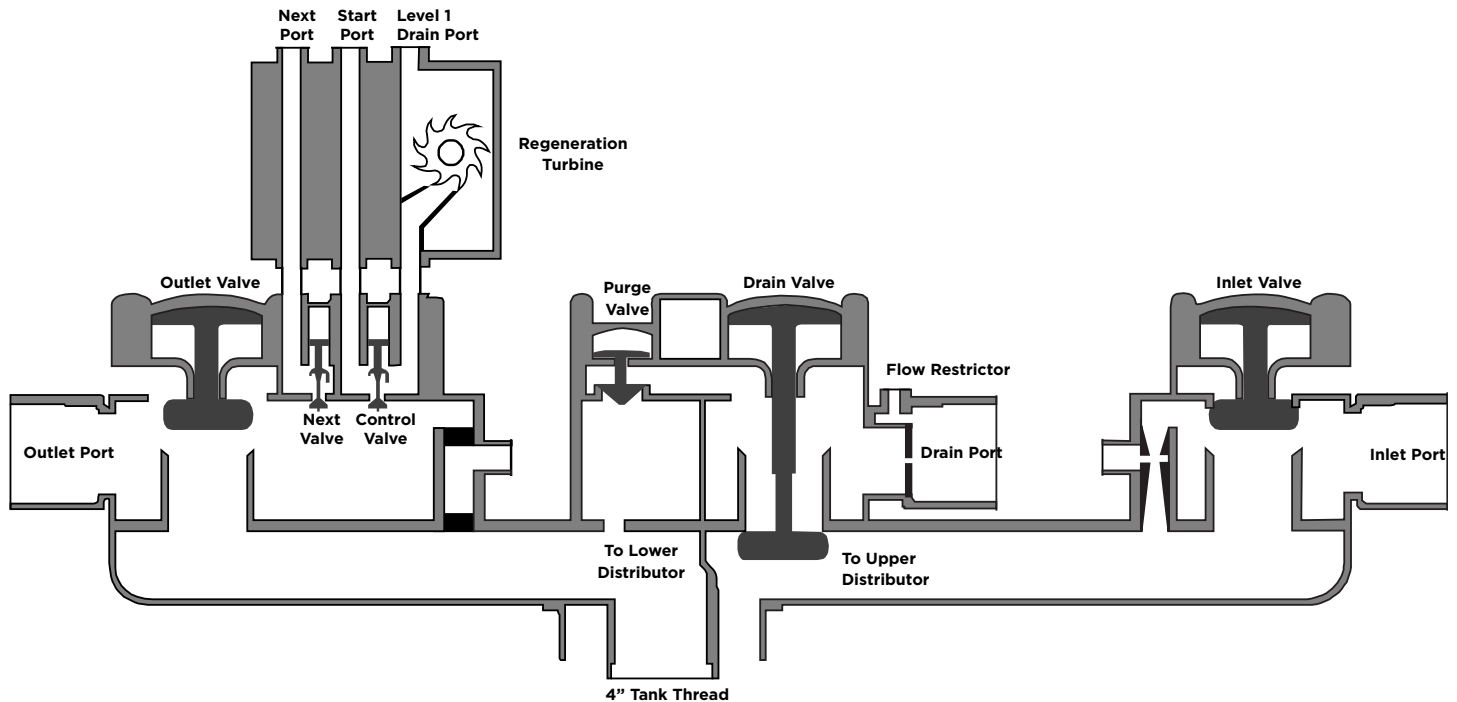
Next Port

Start Port

Level 1 Drain Port

Regeneration Turbine

Outlet Valve

Purge Valve

Drain Valve

Inlet Valve

Flow Restrictor

Next Valve

Control Valve

Outlet Port

Drain Port

Inlet Port

To Lower Distributor

To Upper Distributor

4” Tank Thread